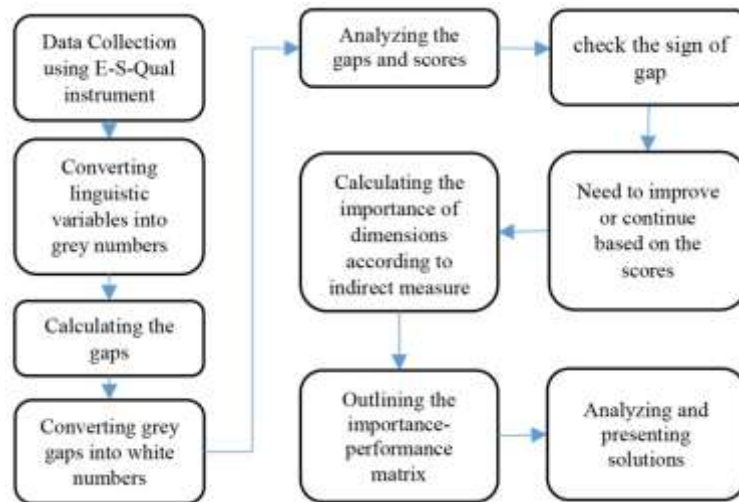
Data Collection using E-S-Qual instrument

Converting linguistic variables into grey numbers

Calculating the gaps

Converting grey gaps into white numbers

Analyzing the gaps and scores

check the sign of gap

Need to improve or continue based on the scores

Calculating the importance of dimensions according to indirect measure

Outlining the importance-performance matrix

Analyzing and presenting solutions